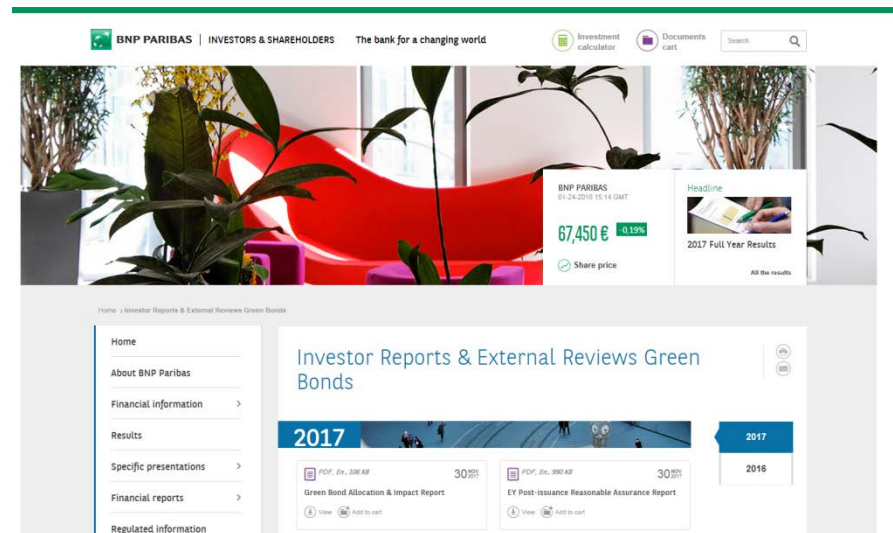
BNP PARIBAS | INVESTORS & SHAREHOLDERS The bank for a changing world

Investment calculator

Documents cart

Search

BNP PARIBAS
01-24-2018 15:14 GMT

67,450 € -0,19%

Share price

Headline

2017 Full Year Results

All the results

Home › Investor Reports & External Reviews Green Bonds

Home

About BNP Paribas

Financial information

Results

Specific presentations

Financial reports

Regulated information

Investor Reports & External Reviews Green Bonds

2017

2017

2016

PDF, En., 106 KB
30 NOV 2017
Green Bond Allocation & Impact Report
View Add to cart

PDF, En., 990 KB
30 NOV 2017
EY Post-issuance Reasonable Assurance Report
View Add to cart